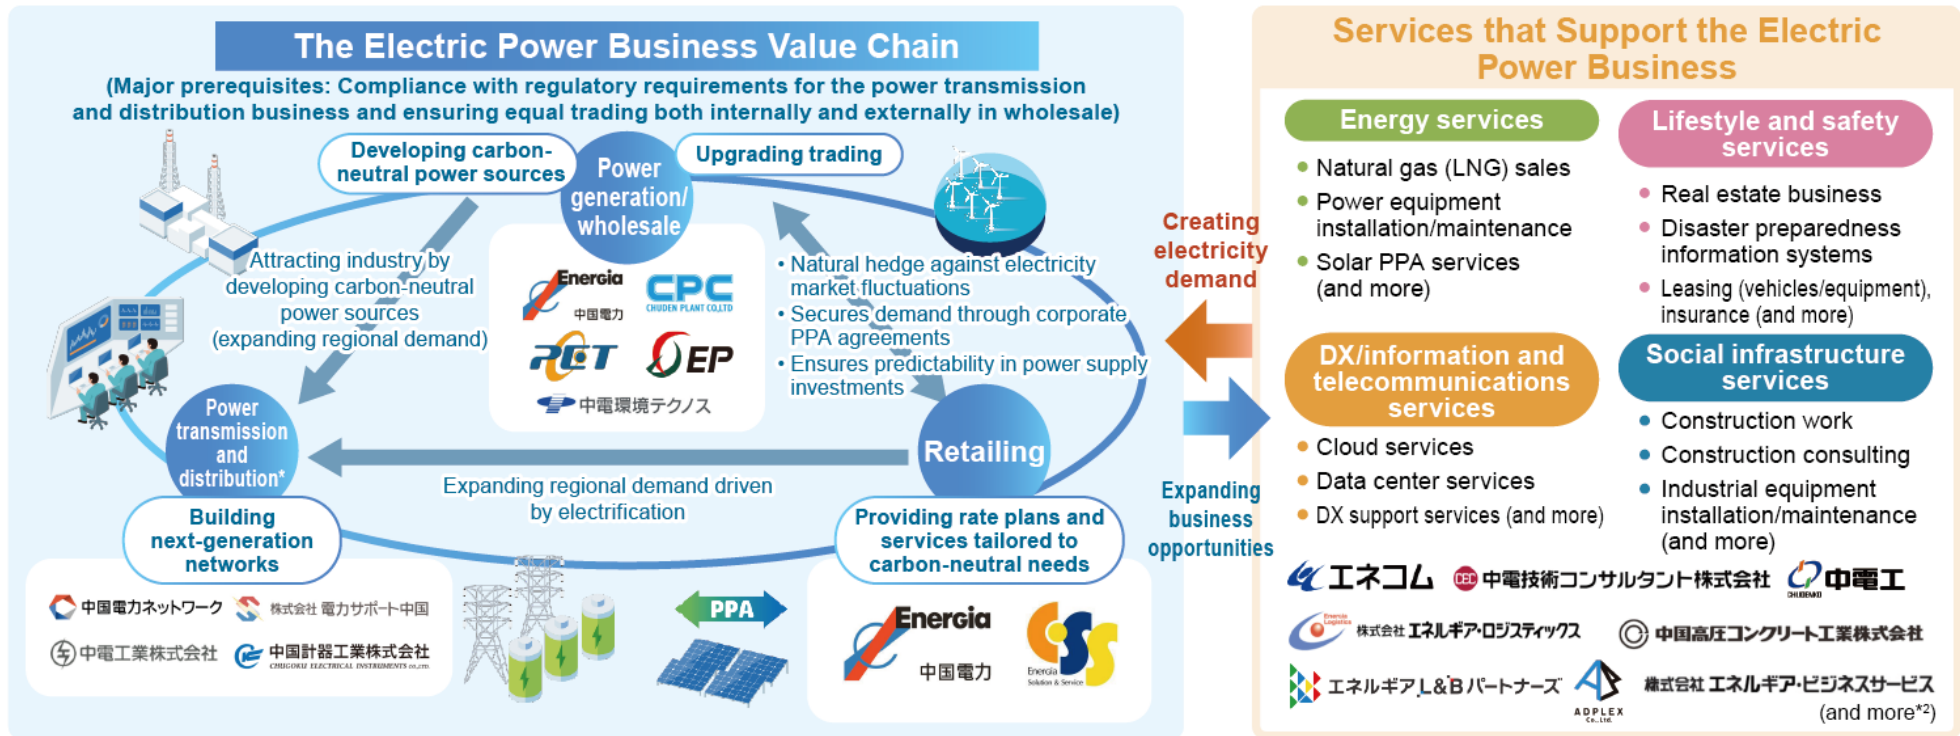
The Electric Power Business Value Chain

(Major prerequisites: Compliance with regulatory requirements for the power transmission and distribution business and ensuring equal trading both internally and externally in wholesale)

Developing carbon-neutral power sources

Power generation/ wholesale

Upgrading trading

Energia 中国電力

CPC CHUDEN PLANT CO.,LTD

PCT

EP

中電環境テクノス

Attracting industry by developing carbon-neutral power sources (expanding regional demand)

• Natural hedge against electricity market fluctuations
• Secures demand through corporate PPA agreements
• Ensures predictability in power supply investments

Power transmission and distribution*

Retailing

Expanding regional demand driven by electrification

Building next-generation networks

Providing rate plans and services tailored to carbon-neutral needs

中国電力ネットワーク

株式会社 電力サポート中国

中電工業株式会社

中国計器工業株式会社 CHUGOKU ELECTRICAL INSTRUMENTS co.,ltd

PPA

Energia 中国電力

Energia Solution & Service

Creating electricity demand

Expanding business opportunities

Services that Support the Electric Power Business

Energy services
• Natural gas (LNG) sales
• Power equipment installation/maintenance
• Solar PPA services (and more)

Lifestyle and safety services
• Real estate business
• Disaster preparedness information systems
• Leasing (vehicles/equipment), insurance (and more)

DX/information and telecommunications services
• Cloud services
• Data center services
• DX support services (and more)

Social infrastructure services
• Construction work
• Construction consulting
• Industrial equipment installation/maintenance (and more)

エネコム

CEC 中電技術コンサルタント株式会社

中電工 CHUDENKO

Energia Logistics 株式会社 エネルギア・ロジスティックス

中国高圧コンクリート工業株式会社

エネルギアL&Bパートナーズ

ADPLEX Co.,Ltd.

株式会社 エネルギア・ビジネスサービス

(and more*2)